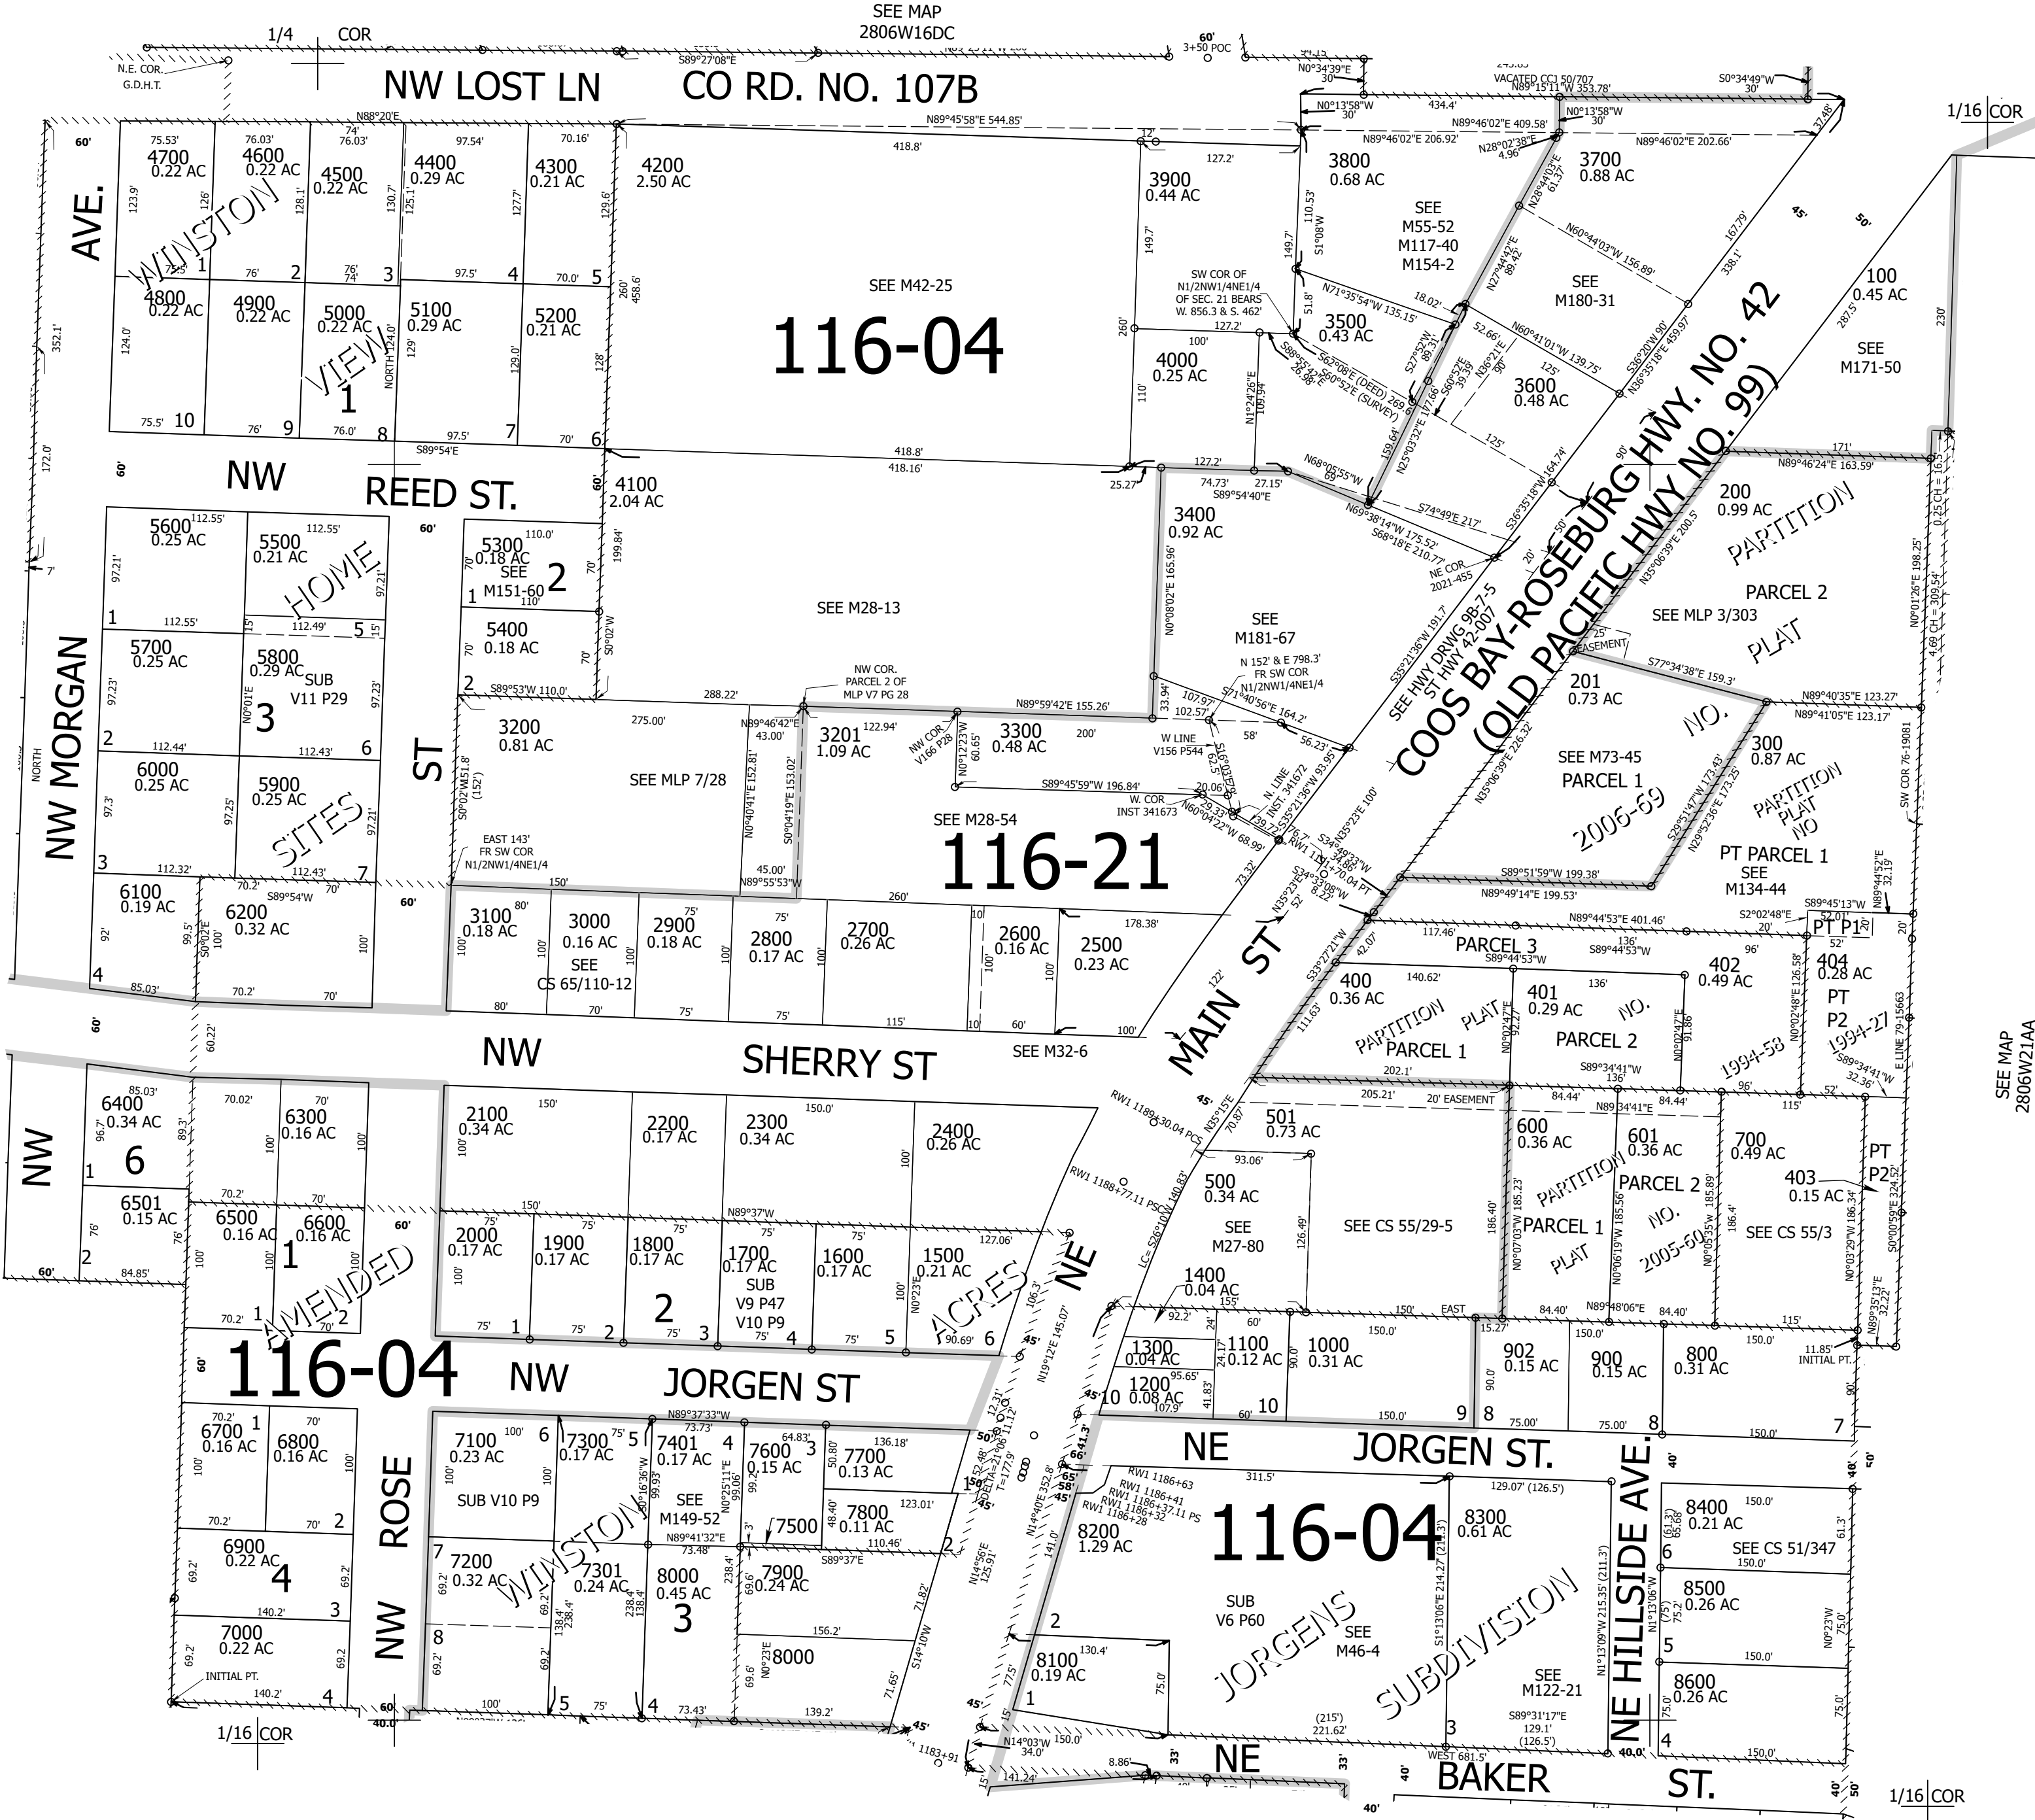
SEE MAP
2806W16DC

1/4 COR

N.E. COR.
G.D.H.T.

NW LOST LN   CO RD. NO. 107B

60'
3+50 POC

N0°34'39"E
30'

S89°27'08"E

VACATED CC1 50/707
N89°15'11"W 353.78'

S0°34'49"W
30'

1/16 COR

N0°13'58"W
30'
434.4'

N0°13'58"W
30'

N89°46'02"E 409.58'

N89°46'02"E 206.92'

N89°46'02"E 202.66'

N28°02'38"E
4.96'

37.48'

N88°20'E

N89°45'58"E 544.85'

12'

AVE.

60'

75.53'
4700
0.22 AC

76.03'
4600
0.22 AC

74'
76.03'
4500
0.22 AC

4400
0.29 AC
97.54'

4300
0.21 AC
70.16'

4200
2.50 AC

418.8'

3900
0.44 AC

127.2'

3800
0.68 AC

3700
0.88 AC

SEE
M55-52
M117-40
M154-2

SEE
M180-31

WINSTON

123.9'
126'
128.1'
130.7'
125.1'
127.7'
129.6'

260'
458.6'

110.53'
S1°08'W

149.7'

N28°40'3"E
61.37'

N60°44'03"W 156.89'

167.79'

45'

50'

75.5' 1
76' 2
76'
74' 3
97.5' 4
70.0' 5

SEE M42-25

SW COR OF
N1/2NW1/4/NE1/4
OF SEC. 21 BEARS
W. 856.3 & S. 462'

N27°44'42"E
89.42'

338.1'

100
0.45 AC

4800
0.22 AC

4900
0.22 AC

5000
0.22 AC

5100
0.29 AC

5200
0.21 AC

116-04

N71°35'54"W 135.15'

18.02'

287.5'

230'

SEE
M171-50

352.1'

124.0'

VIEW

NORTH 124.0'

129'

129.0'

128'

260'

51.8'

3500
0.43 AC

127.2'

52.66'

N60°41'01"W 139.75'

S36°20'W 90'
N36°35'18"E 459.97'

1

4000
0.25 AC

100'

S88°55'42"E 26.98'

S62°08'E (DEED) 269.6'
S60°52'E (SURVEY)

S27°52'W
89.31'

S60°52'E
39.36'

N36°21'E
90'

125'

3600
0.48 AC

172.0'

75.5' 10

76' 9

76.0' 8

97.5' 7

70' 6

110'

N1°24'26"E
109.94'

N25°03'32"E 171.66'

159.64'

125'

S89°54'E

418.8'

418.16'

COOS BAY-ROSEBURG HWY. NO. 42
(OLD PACIFIC HWY NO. 99)

171'

60'

NW

REED ST.

60'

4100
2.04 AC

25.27'

127.2'

74.73'
S89°54'40"E

27.15'

N68°05'55"W
69'

S36°35'18"W 164.74'

N89°46'24"E 163.59'

0.25 CH = 16.5'

5600
0.25 AC
112.55'

5500
0.21 AC
112.55'

HOME

60'

5300
0.18 AC
110.0'
SEE
M151-60

2

199.84'

3400
0.92 AC

N69°38'14"W 175.52'
S68°18'E 210.77'

S74°49'E 217'

20'

200
0.99 AC

PARTITION

N0°01'26"E 198.25'

4.69 CH = 309.54'

97.21'

97.21'

7'

1 112.55'

112.49'
15'

5 15'

1
110'

70'

70'

S0°02'W

N0°08'02"E 165.96'

NE COR.
2021-455

SEE
M181-67

SEE HWY DRWG 9B-7-5
ST HWY 42-007

S35°21'36"W 191.7'

N35°06'39"E 200.5'

PARCEL 2

SEE MLP 3/303

PLAT

5700
0.25 AC

5800
0.29 AC

SUB
V11 P29

5400
0.18 AC

SEE M28-13

N 152' & E 798.3'
FR SW COR
N1/2NW1/4/NE1/4

25'
EASEMENT

NW MORGAN

97.23'

N0°01'E

3

97.23'

70'

2

S89°53'W 110.0'

NW COR.
PARCEL 2 OF
MLP V7 PG 28

288.22'

33.94'

107.97'
102.57'

S71°40'56"E 164.2'

S77°34'38"E 159.3'

201
0.73 AC

NO.

N89°40'35"E 123.27'

N89°41'05"E 123.17'

NORTH

2 112.44'

112.43' 6

ST

3200
0.81 AC

275.00'

N89°46'42"E
43.00'

3201
1.09 AC
122.94'

N89°59'42"E 155.26'

3300
0.48 AC
200'

58'

56.23'

SEE M73-45
PARCEL 1

300
0.87 AC

SW COR 76-19081

6000
0.25 AC

5900
0.25 AC

SITES

S0°02'W 151.8'
(152')

SEE MLP 7/28

N0°40'41"E 152.81'

S0°04'19"E 153.02'

NW COR.
V166 P28

N0°12'23"W
60.65'

W LINE
V156 P544

S16°05'30"E
62.5'

N LINE
INST. 341672

S35°21'36"W 93.95'

N35°06'39"E 226.32'

2006-69

PARTITION
PLAT
NO

97.3'

97.25'

97.21'

EAST 143'
FR SW COR
N1/2NW1/4/NE1/4

S89°45'59"W 196.84'
20.06'

W. COR
INST 341673

N60°04'22"W 68.99'

29.33'

S29°51'47"W 173.43'
N29°52'36"E 173.25'

PT PARCEL 1
SEE
M134-44

3 112.32'

112.43' 7

45.00'
N89°55'53"W

SEE M28-54

116-21

RW1 1184+70.04 PT

S34°49'33"W
34.86'

6100
0.19 AC

70.2'
S89°54'W
70'

6200
0.32 AC

60'

150'

260'

73.32'

N35°23'E
52

S89°51'59"W 199.38'

N89°49'14"E 199.53'

N89°44'52"E
32.19'

S89°45'13"W
52.01'

3100
0.18 AC
80'

3000
0.16 AC

2900
0.18 AC
75'

2800
0.17 AC
75'

2700
0.26 AC

10

2600
0.16 AC

2500
0.23 AC
178.38'

MAIN ST

N89°44'53"E 401.46'

S2°02'48"E
20'

PT P1
52'
20'

92'

99.5'

S0°02'E
100'

100'

SEE
CS 65/110-12

100'

100'

100'

100'

100'

100'

S33°27'21"W
42.07'

117.46'

PARCEL 3

S89°44'53"W
136'

96'

402
0.49 AC

404
0.28 AC

4

85.03'

70.2'

70'

80'

70'

75'

75'

115'

10

60'

100'

122'

111.63'

400
0.36 AC

140.62'

S89°44'53"W

401
0.29 AC
136'

N0°02'48"E 126.58'

PT
P2

1994-27

E LINE 79-15663

60'

60.22'

NW

SHERRY ST

SEE M32-6

PARTITION
PARCEL 1

PLAT

N0°02'47"E
92.27'

PARCEL 2

NO.

N0°02'47"E
91.86'

1994-58

SEE MAP
2806W21AA

202.1'

S89°34'41"W
136'

96'

S89°34'41"W
32.36'

52'

6400
0.34 AC
85.03'

70.02'

70'
6300
0.16 AC

2100
0.34 AC
150'

2200
0.17 AC

2300
0.34 AC
150.0'

2400
0.26 AC

RW1 1189+30.04 PCS

45'

N35°15'E
70.87

205.21'

20' EASEMENT

84.44'
N89°34'41"E

84.44'

115'

NW

96.7'

89.3'

100'

100'

100'

100'

501
0.73 AC

600
0.36 AC

601
0.36 AC

700
0.49 AC

PT
P2

1 6

6501
0.15 AC

70.2'

70'

150'

N89°37'W

RW1 1188+77.11 PSC

93.06'

PARTITION

PARCEL 2

403
0.15 AC

2

76'

6500
0.16 AC

6600
0.16 AC

2000
0.17 AC
75'

1900
0.17 AC
75'

1800
0.17 AC
75'

1700
0.17 AC
75'

1600
0.17 AC
75'

1500
0.21 AC
127.06'

500
0.34 AC

SEE
M27-80

SEE CS 55/29-5

PARCEL 1

NO.

SEE CS 55/3

60'

84.85'

100'

1

100'

SUB
V9 P47
V10 P9

N0°23'E

ACRES

NE

LC= S26°10'W 140.83'

126.49'

186.40'

N0°07'03"W 185.23'

PLAT

N0°06'19"W 185.56'

2005-60

N0°05'55"W 185.89'

186.4'

N0°03'29"W 186.34'

S0°00'59"E 324.52'

70.2' 1

AMENDED

2

100'

100'

106.3'

1400
0.04 AC

N89°48'06"E

N89°35'13"E
32.22'

116-04

75' 1

75' 2

75' 3

2

75' 4

75' 5

90.69' 6

92.2'
24'

155'
60'

150'
EAST

15.27'

84.40'
150.0'

84.40'

115'

11.85'
INITIAL PT.

60'

NW

JORGEN ST

45'

N19°12'E 145.07'

41.3'

1300
0.04 AC

1100
0.12 AC

1000
0.31 AC
150.0'

902
0.15 AC

900
0.15 AC

800
0.31 AC
150.0'

90'

6700
0.16 AC
70.2' 1

6800
0.16 AC
70'

7100
0.23 AC
100'
6

7300
0.17 AC
75' 5

N89°37'33"W
73.73'

7401
0.17 AC
4

7600
0.15 AC
64.83' 3

7700
0.13 AC
136.18'

12.31'
DELTA=21°06'
T=177.9'
L=...11.12'

1200
0.08 AC
95.65'

24.17'

41.83'

90.0'

90.0'

10

60' 10

150.0' 9

8

75.00'

75.00' 8

150.0' 7

50'

40'

ROSE

100'

100'

100'

SUB V10 P9

100'

N0°16'36"W
99.93'

SEE
M149-52

N0°25'11"E
99.06'

99.2'

50.80'

50'

52.48'

45'

61'
64'

NE

JORGEN ST.

NE HILLSIDE AVE.

8400
0.21 AC
150.0'

70.2'

70' 2

7

48.40'

7800
0.11 AC
123.01'

58'
65'

RW1 1186+63
RW1 1186+41
RW1 1186+37.11 PS
RW1 1186+28

311.5'

129.07' (126.5')

8300
0.61 AC

SEE CS 51/347

6900
0.22 AC
4

69.2'

7200
0.32 AC

69.2'

7301
0.24 AC

8000
0.45 AC

N89°41'32"E
73.48'

3'

7500

N14°56'E
125.91

8200
1.29 AC

116-04

6

150.0'

8500
0.26 AC

61.3'

69.2'
3

140.2'

WINSTON

138.4'
238.4'

238.4'
138.4'

3

238.4'

7900
0.24 AC
S89°37'E
110.46'

2

71.82'

141.0'

N14°40'E 352.8'

SUB
V6 P60

S1°13'06"E 214.27' (214.3')

SUBDIVISION

N1°13'06"W
(75')
75.2'

N0°23'W
75.0'

7000
0.22 AC

8

69.2'

69.6'

N0°23'E 8000

156.2'

S14°10'W

71.65'

2

8100
0.19 AC
130.4'

JORGENS

SEE
M46-4

SEE
M122-21

N1°13'09"W 215.35' (211.3')

5

150.0'

8600
0.26 AC

69.2'

INITIAL PT.

140.2'

4

60

100'

5

75'

4

73.43'

139.2'

45'

77.5'

1

75.0'

3

(215')
221.62'

S89°31'17"E
129.1'
(126.5')

75.0'

75.0'

4

150.0'

1/16 COR

40.0

N14°03'W 150.0'
34.0'

1183+91

NE

33'

33'

WEST 681.5'

40.0'

40'

BAKER

ST.

141.24'

8.86'

40'

40'

50'

1/16 COR